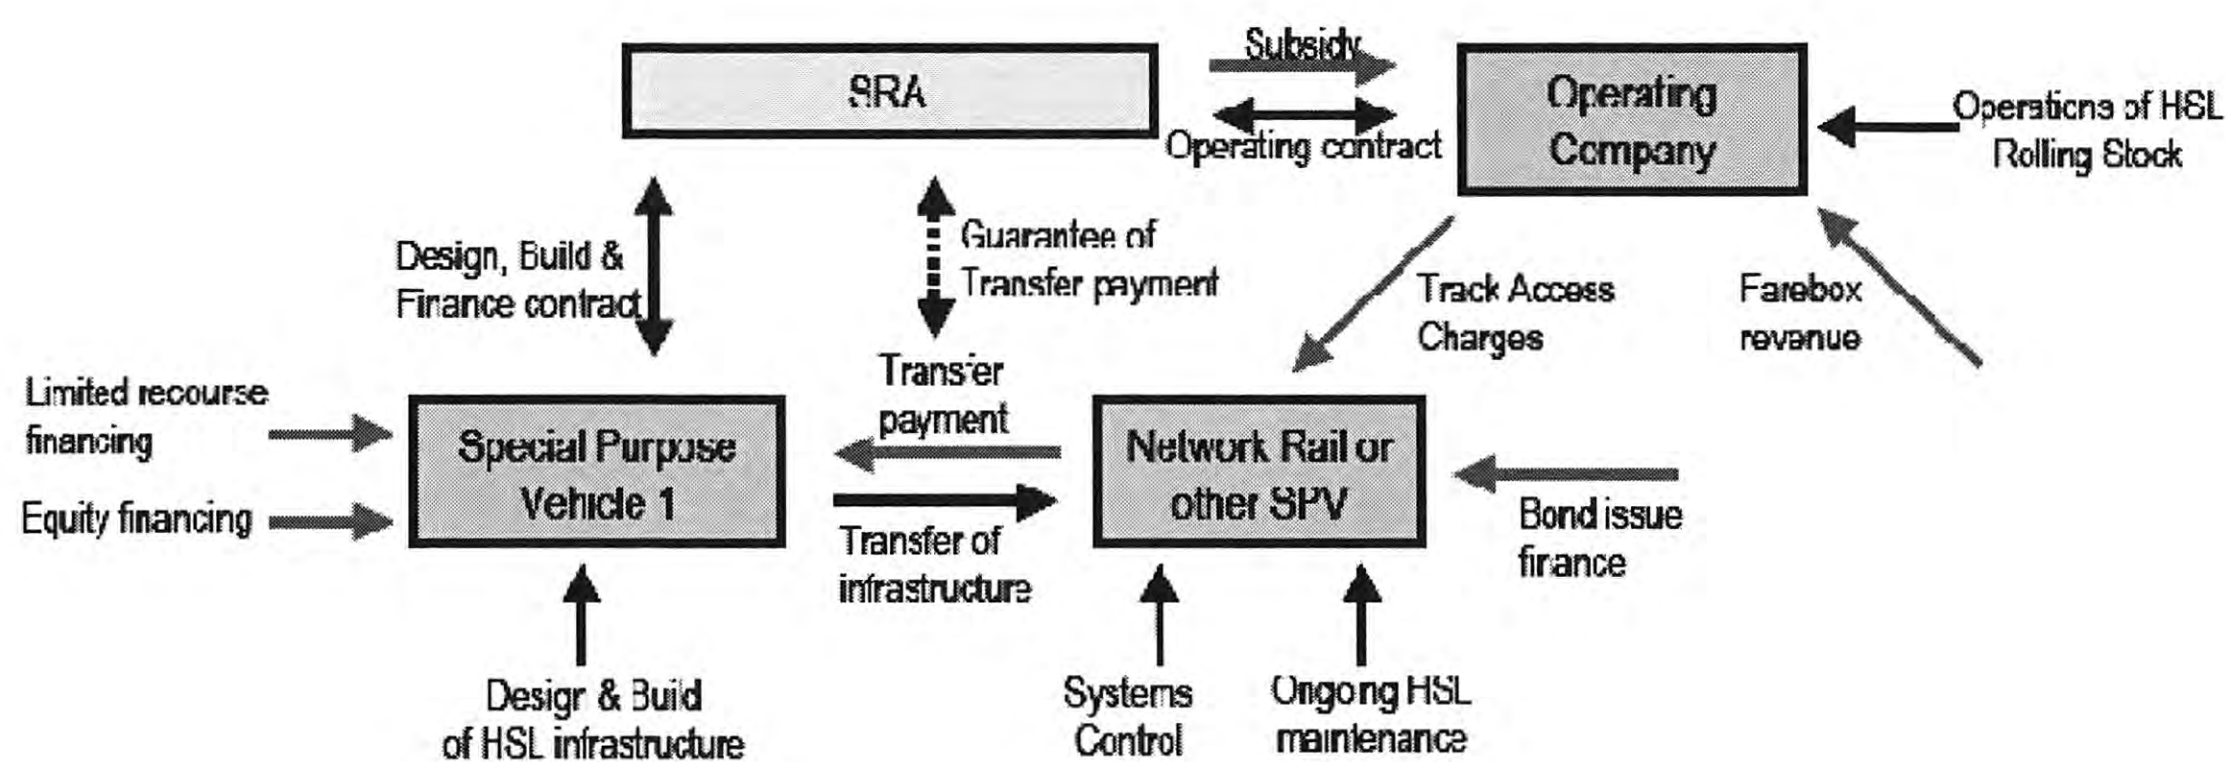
SRA

Subsidy

Operating contract

Operating Company

Operations of HSL Rolling Stock

Design, Build & Finance contract

Guarantee of Transfer payment

Track Access Charges

Farebox revenue

Limited recourse financing

Equity financing

Special Purpose Vehicle 1

Transfer payment

Transfer of infrastructure

Network Rail or other SPV

Bond issue finance

Design & Build of HSL infrastructure

Systems Control

Ongoing HSL maintenance